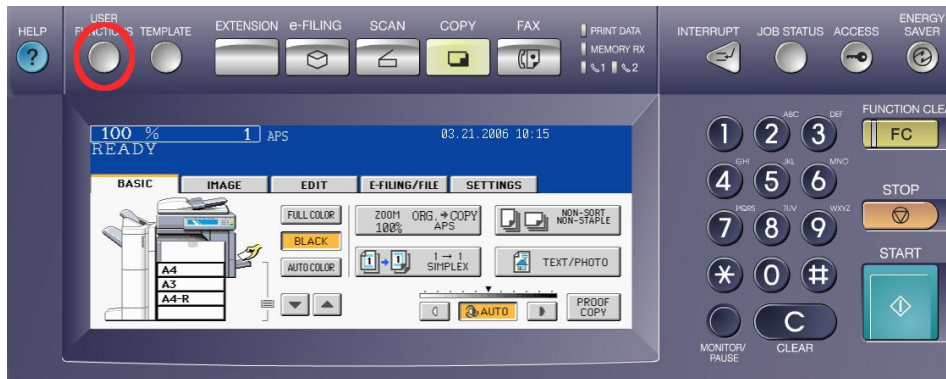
HELP

USER FUNCTIONS TEMPLATE

EXTENSION e-FILING SCAN COPY FAX

PRINT DATA
MEMORY RX
1 2

INTERRUPT JOB STATUS ACCESS ENERGY SAVER

FUNCTION CLEAR

FC

100 % 1 APS 03.21.2006 10:15
READY

BASIC IMAGE EDIT E-FILING/FILE SETTINGS

FULL COLOR
BLACK
AUTO COLOR

ZOOM 100% ORG. → COPY APS

NON-SORT NON-STAPLE

1 → 1 SIMPLEX

TEXT/PHOTO

A4
A3
A4-R

AUTO

PROOF COPY

1 2 ABC 3 DEF
4 GHI 5 JKL 6 MNO
7 PQRS 8 TUV 9 WXYZ
* 0 #

STOP

START

C

MONITOR/ PAUSE

CLEAR